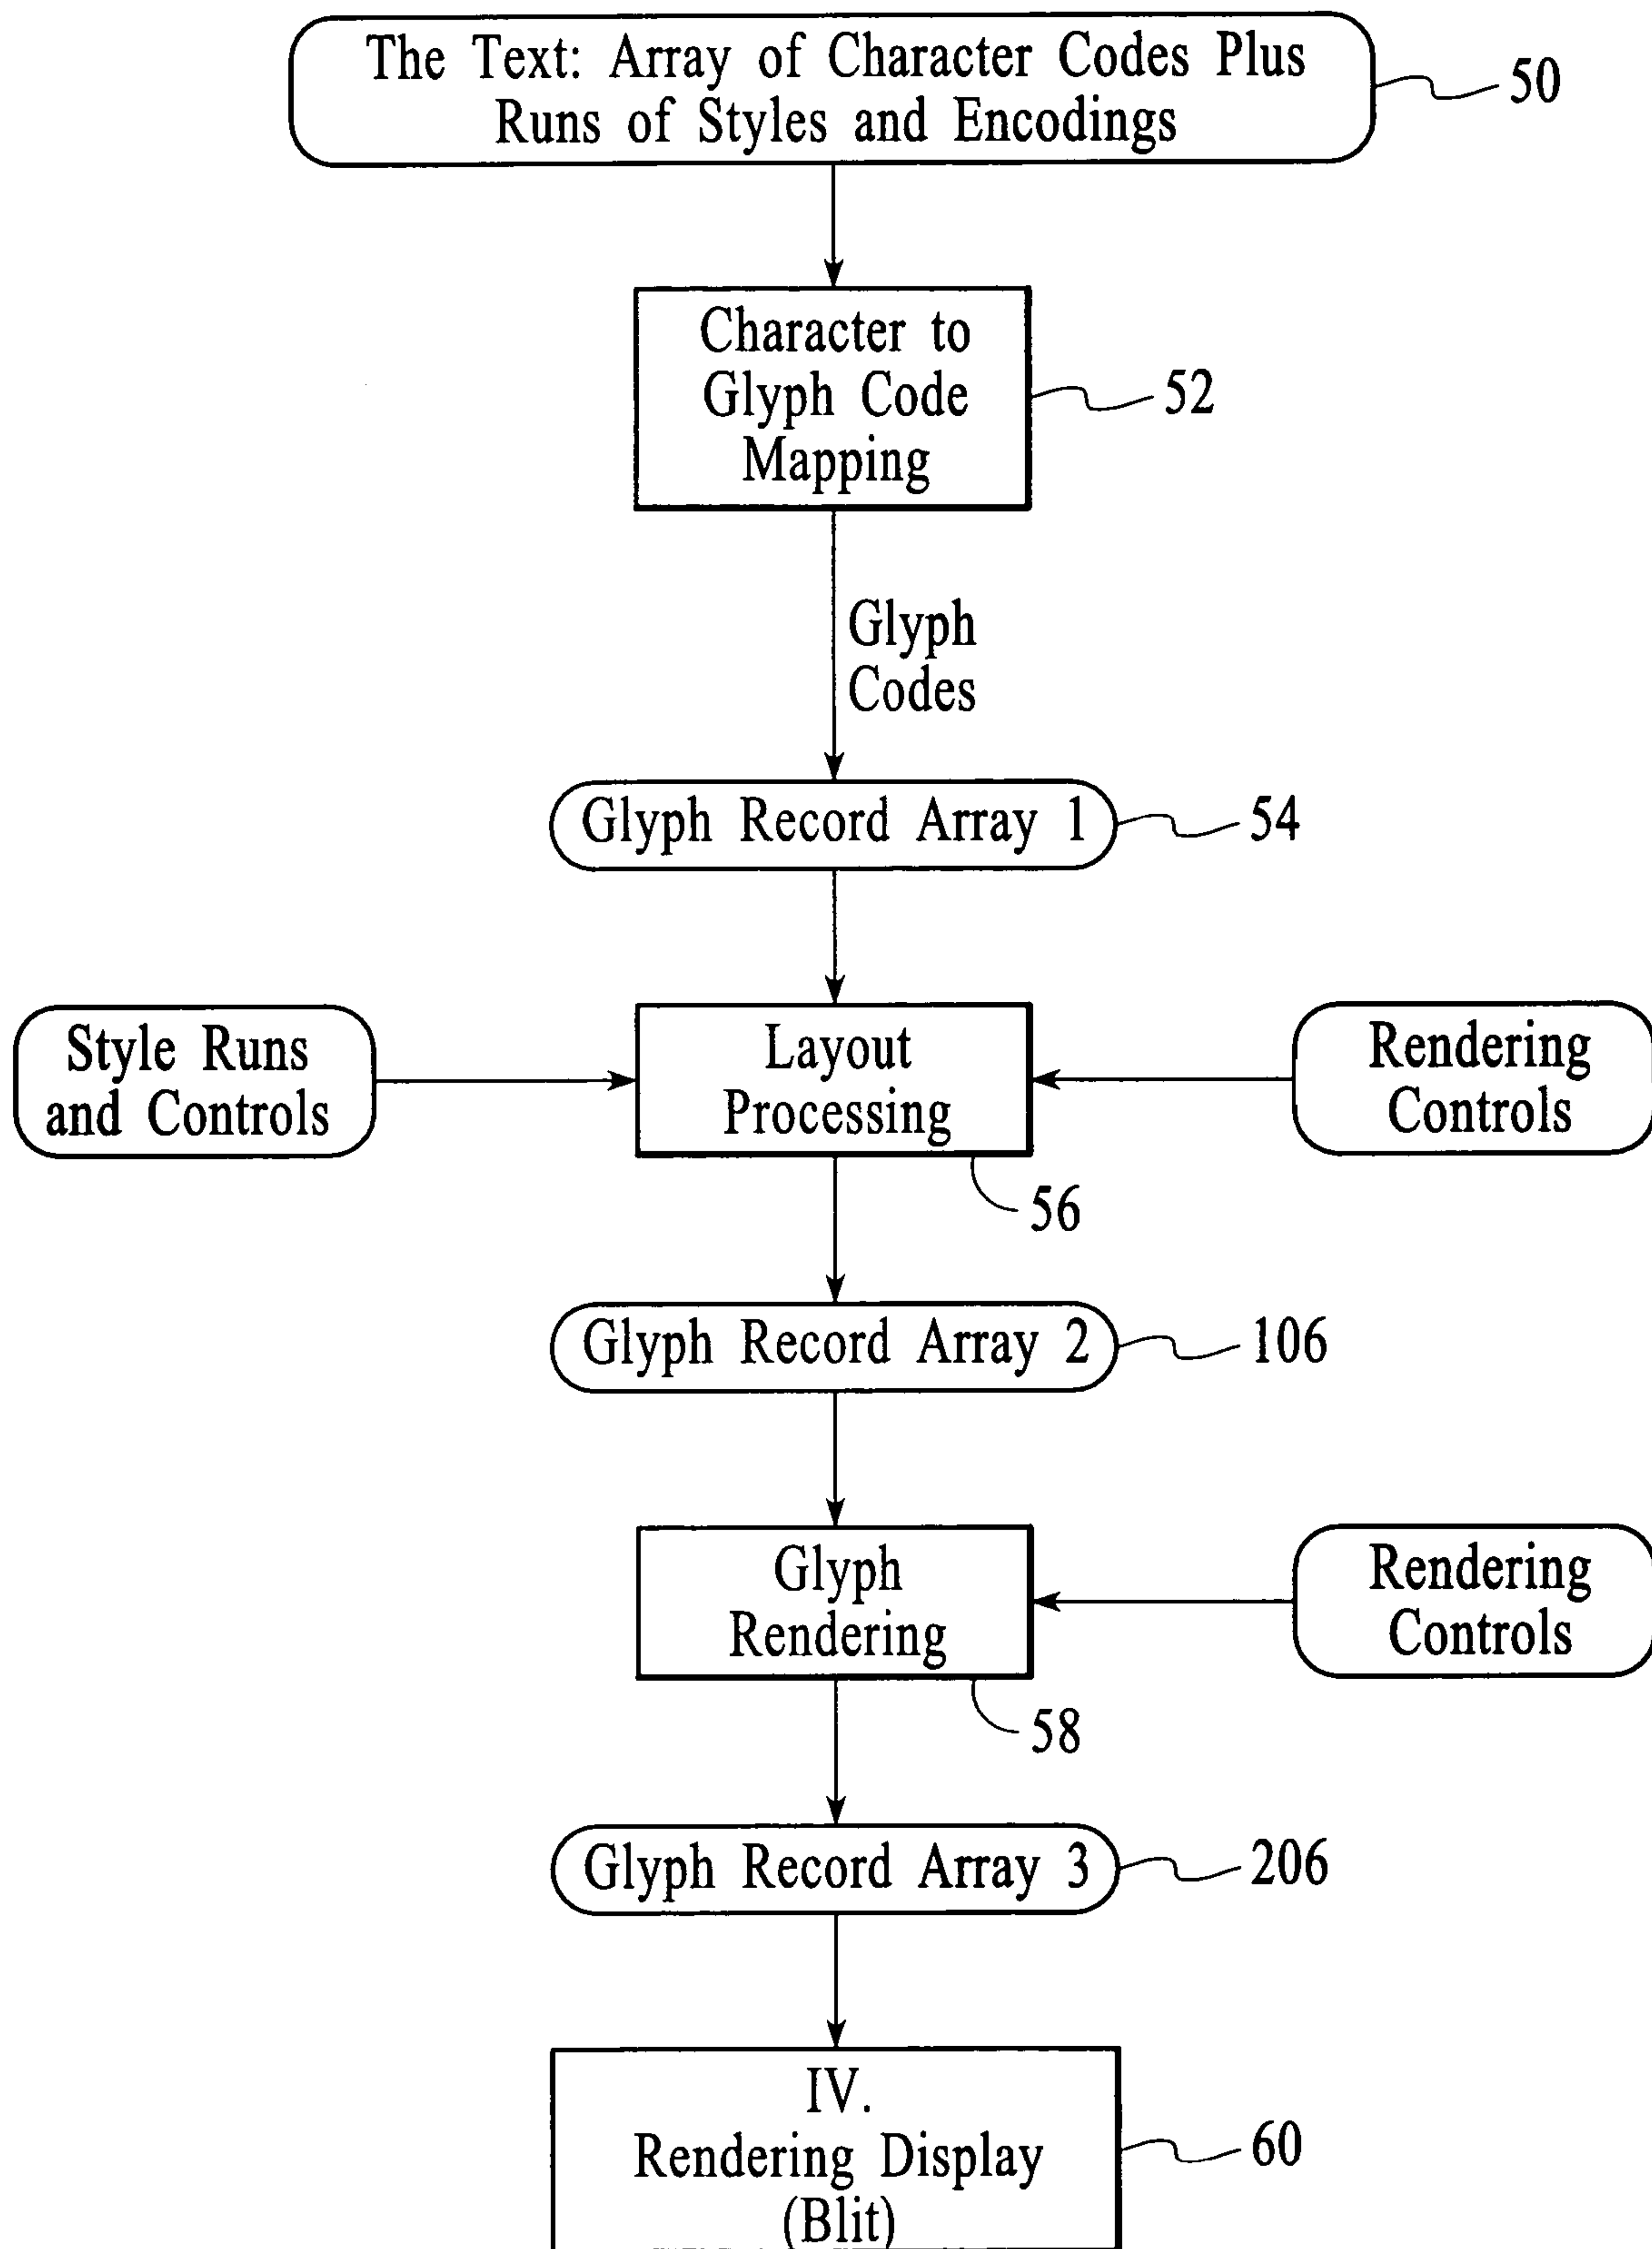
The Text: Array of Character Codes Plus Runs of Styles and Encodings

50

Character to Glyph Code Mapping

52

Glyph Codes

Glyph Record Array 1

54

Style Runs and Controls

Layout Processing

Rendering Controls

56

Glyph Record Array 2

106

Glyph Rendering

Rendering Controls

58

Glyph Record Array 3

206

IV. Rendering Display (Blit)

60